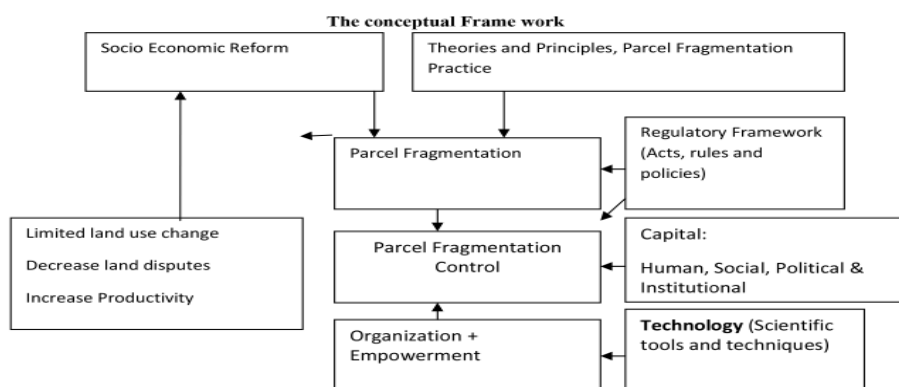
The conceptual Frame work

Socio Economic Reform

Theories and Principles, Parcel Fragmentation Practice

Parcel Fragmentation

Regulatory Framework (Acts, rules and policies)

Limited land use change

Decrease land disputes

Increase Productivity

Parcel Fragmentation Control

Capital:

Human, Social, Political & Institutional

Organization + Empowerment

**Technology** (Scientific tools and techniques)